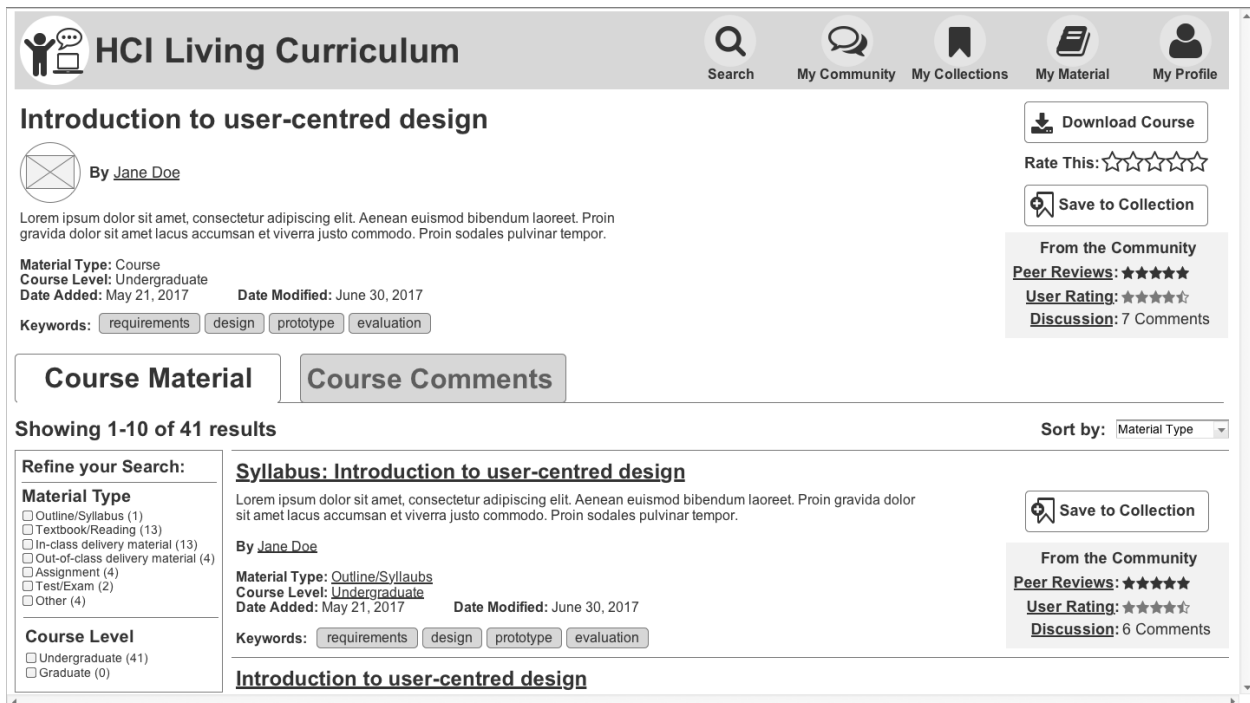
HCI Living Curriculum

Search My Community My Collections My Material My Profile

Introduction to user-centred design

By Jane Doe

Lorem ipsum dolor sit amet, consectetur adipiscing elit. Aenean euismod bibendum laoreet. Proin gravida dolor sit amet lacus accumsan et viverra justo commodo. Proin sodales pulvinar tempor.

Material Type: Course
Course Level: Undergraduate
Date Added: May 21, 2017 Date Modified: June 30, 2017

Keywords: requirements design prototype evaluation

Download Course

Rate This: ☆☆☆☆☆

Save to Collection

From the Community
Peer Reviews: ★★★★★
User Rating: ★★★★☆
Discussion: 7 Comments

Course Material Course Comments

Showing 1-10 of 41 results

Sort by: Material Type

Refine your Search:

Material Type
☐ Outline/Syllabus (1)
☐ Textbook/Reading (13)
☐ In-class delivery material (13)
☐ Out-of-class delivery material (4)
☐ Assignment (4)
☐ Test/Exam (2)
☐ Other (4)

Course Level
☐ Undergraduate (41)
☐ Graduate (0)

Syllabus: Introduction to user-centred design

Lorem ipsum dolor sit amet, consectetur adipiscing elit. Aenean euismod bibendum laoreet. Proin gravida dolor sit amet lacus accumsan et viverra justo commodo. Proin sodales pulvinar tempor.

By Jane Doe

Material Type: Outline/Syllaubs
Course Level: Undergraduate
Date Added: May 21, 2017 Date Modified: June 30, 2017

Keywords: requirements design prototype evaluation

Save to Collection

From the Community
Peer Reviews: ★★★★★
User Rating: ★★★★☆
Discussion: 6 Comments

Introduction to user-centred design